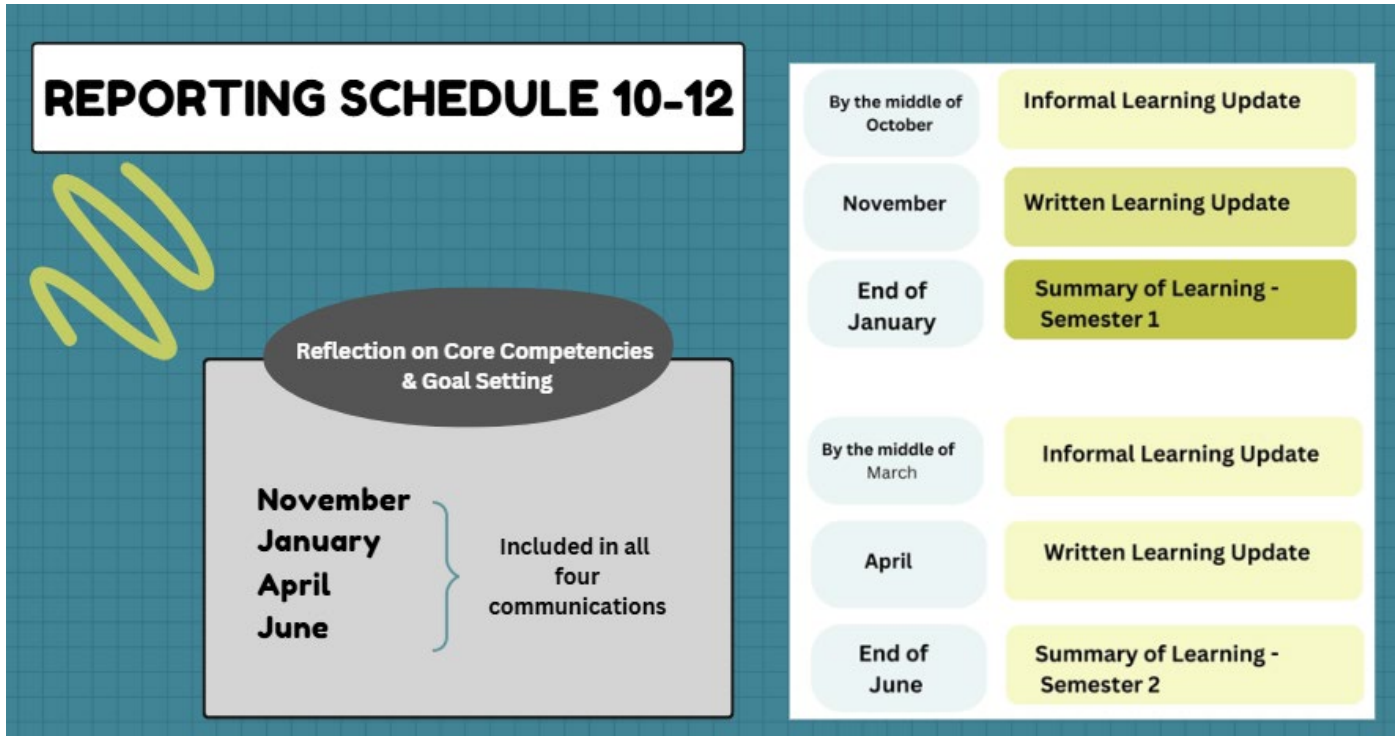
REPORTING SCHEDULE 10-12

Reflection on Core Competencies & Goal Setting

November
January
April
June

Included in all four communications

| | |
|---|---|
| By the middle of October | Informal Learning Update |
| November | Written Learning Update |
| End of January | Summary of Learning - Semester 1 |
| By the middle of March | Informal Learning Update |
| April | Written Learning Update |
| End of June | Summary of Learning - Semester 2 |